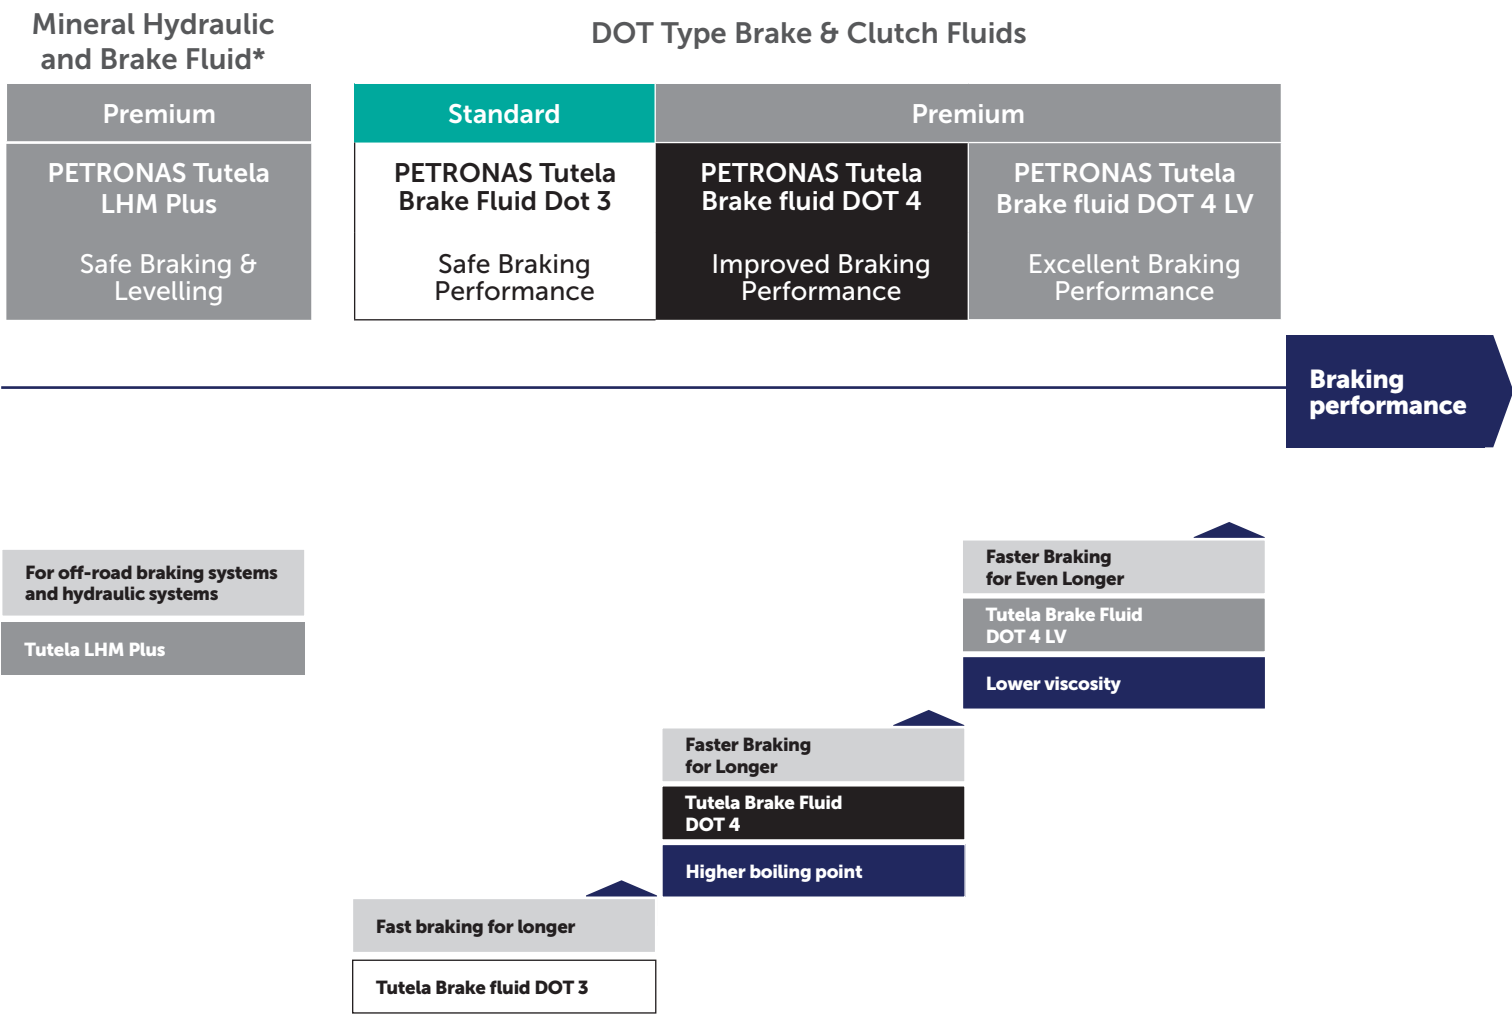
Mineral Hydraulic and Brake Fluid*

DOT Type Brake & Clutch Fluids

Premium

PETRONAS Tutela LHM Plus

Safe Braking & Levelling

Standard

PETRONAS Tutela Brake Fluid Dot 3

Safe Braking Performance

Premium

PETRONAS Tutela Brake fluid DOT 4

Improved Braking Performance

PETRONAS Tutela Brake fluid DOT 4 LV

Excellent Braking Performance

Braking performance

For off-road braking systems and hydraulic systems

Tutela LHM Plus

Faster Braking for Even Longer

Tutela Brake Fluid DOT 4 LV

Lower viscosity

Faster Braking for Longer

Tutela Brake Fluid DOT 4

Higher boiling point

Fast braking for longer

Tutela Brake fluid DOT 3